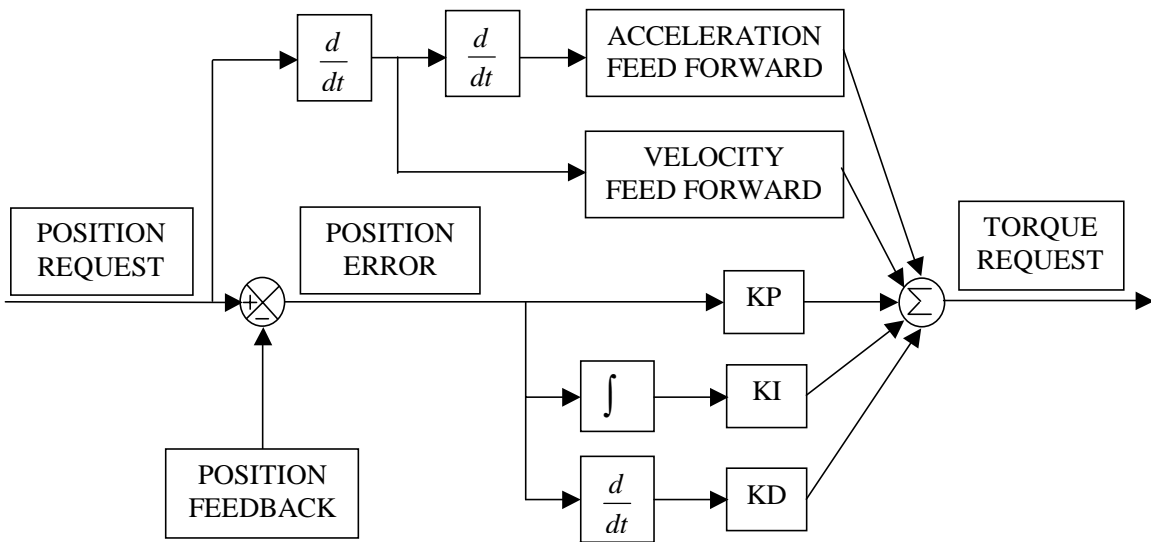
$\frac{d}{dt}$

$\frac{d}{dt}$

ACCELERATION FEED FORWARD

VELOCITY FEED FORWARD

POSITION REQUEST

POSITION ERROR

TORQUE REQUEST

+

−

KP

$\int$

KI

$\Sigma$

$\frac{d}{dt}$

KD

POSITION FEEDBACK